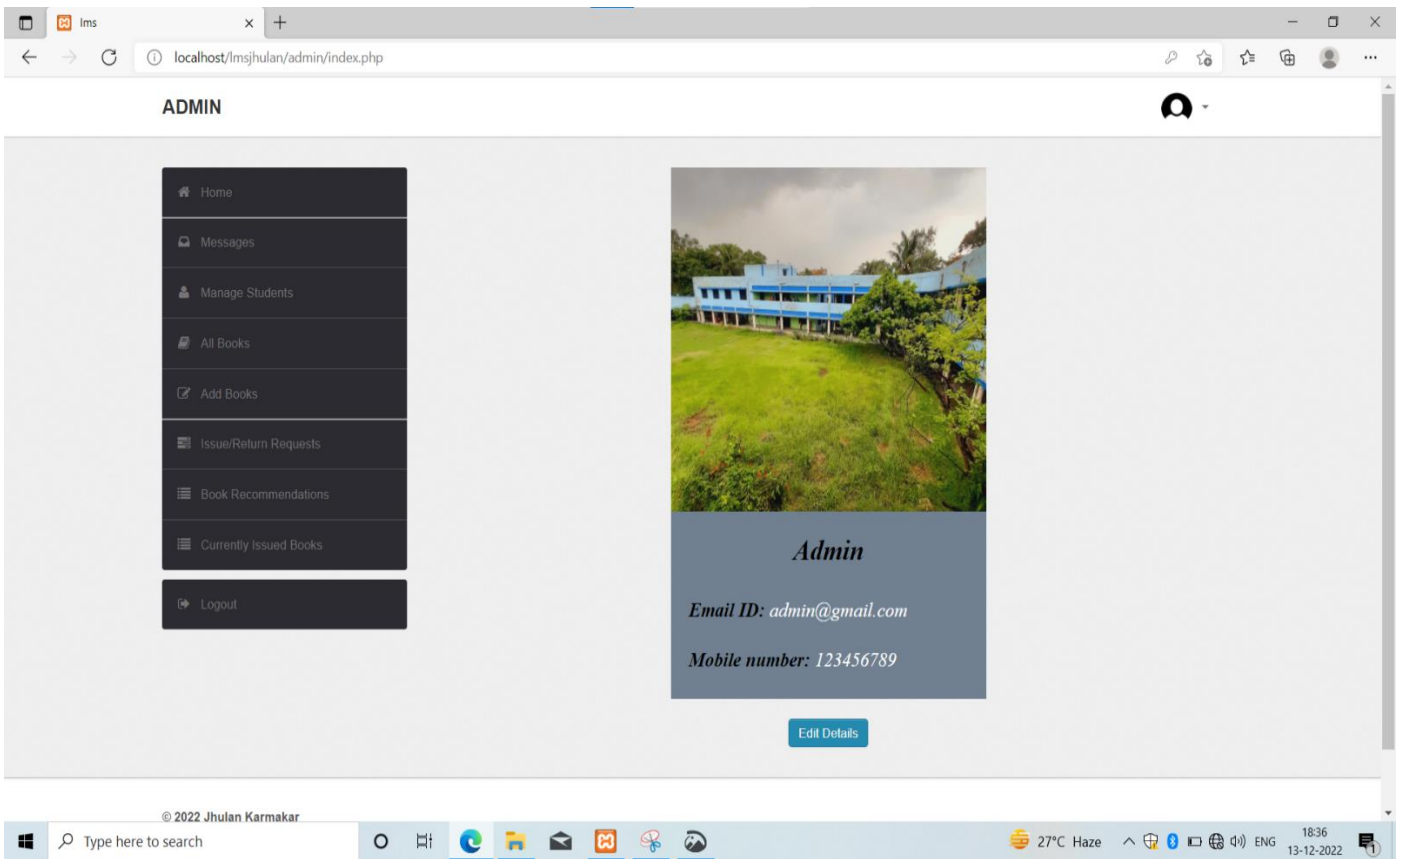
lms

localhost/lmsjhulan/admin/index.php

ADMIN

Home

Messages

Manage Students

All Books

Add Books

Issue/Return Requests

Book Recommendations

Currently Issued Books

Logout

Admin

Email ID: admin@gmail.com

Mobile number: 123456789

Edit Details

© 2022 Jhulan Karmakar

Type here to search

27°C Haze ENG 18:36 13-12-2022